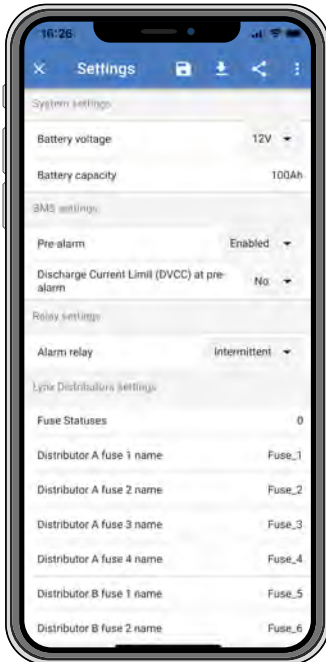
16:26

Settings

System settings

Battery voltage 12V

Battery capacity 100Ah

BMS settings

Pre-alarm Enabled

Discharge Current Limit (DVCC) at pre-alarm No

Relay settings

Alarm relay Intermittent

Lynx Distributors settings

Fuse Statuses 0

Distributor A fuse 1 name Fuse_1

Distributor A fuse 2 name Fuse_2

Distributor A fuse 3 name Fuse_3

Distributor A fuse 4 name Fuse_4

Distributor B fuse 1 name Fuse_5

Distributor B fuse 2 name Fuse_6